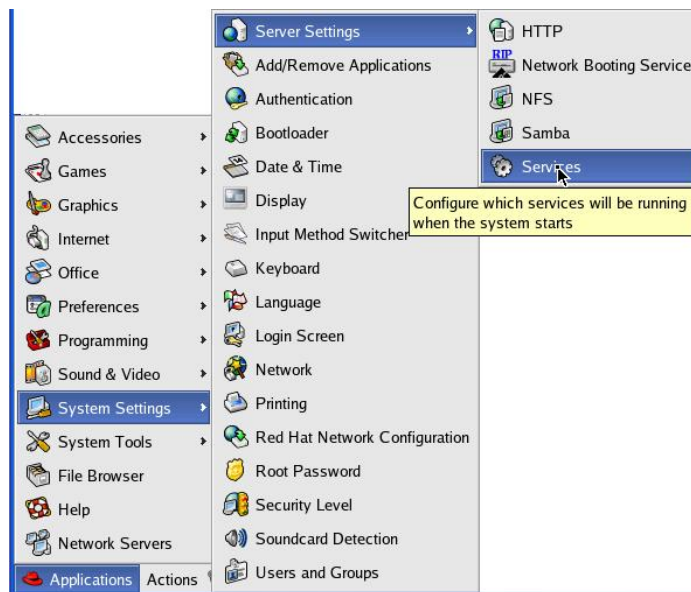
Accessories
Games
Graphics
Internet
Office
Preferences
Programming
Sound & Video
System Settings
System Tools
File Browser
Help
Network Servers
Applications Actions

Server Settings
Add/Remove Applications
Authentication
Bootloader
Date & Time
Display
Input Method Switcher
Keyboard
Language
Login Screen
Network
Printing
Red Hat Network Configuration
Root Password
Security Level
Soundcard Detection
Users and Groups

HTTP
RIP
Network Booting Service
NFS
Samba
Services

Configure which services will be running when the system starts